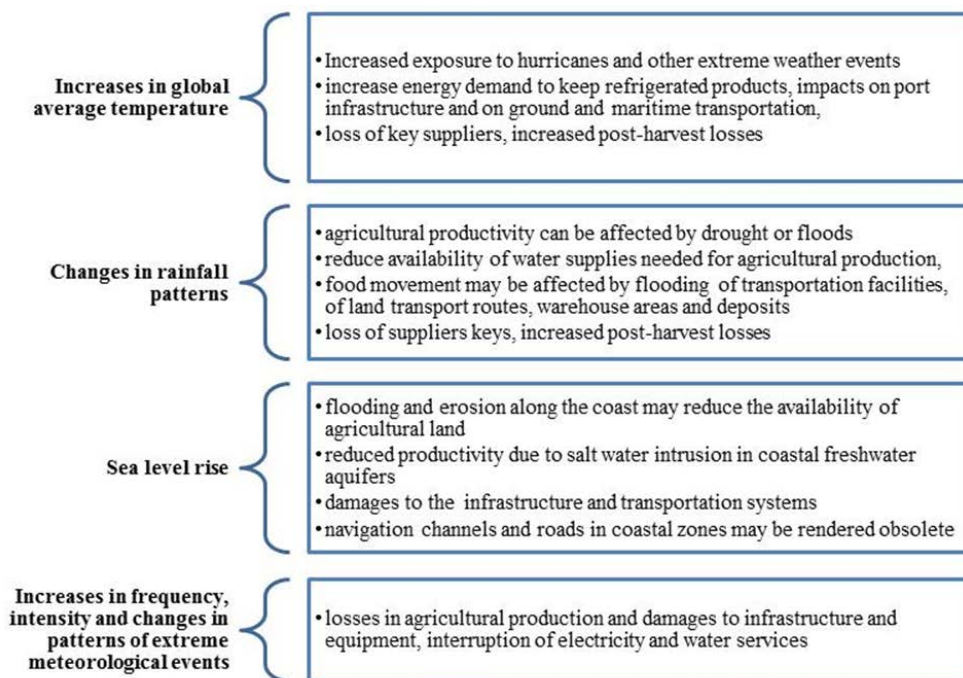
Increases in global average temperature

• Increased exposure to hurricanes and other extreme weather events
• increase energy demand to keep refrigerated products, impacts on port infrastructure and on ground and maritime transportation,
• loss of key suppliers, increased post-harvest losses

Changes in rainfall patterns

• agricultural productivity can be affected by drought or floods
• reduce availability of water supplies needed for agricultural production,
• food movement may be affected by flooding of transportation facilities, of land transport routes, warehouse areas and deposits
• loss of suppliers keys, increased post-harvest losses

Sea level rise

• flooding and erosion along the coast may reduce the availability of agricultural land
• reduced productivity due to salt water intrusion in coastal freshwater aquifers
• damages to the infrastructure and transportation systems
• navigation channels and roads in coastal zones may be rendered obsolete

Increases in frequency, intensity and changes in patterns of extreme meteorological events

• losses in agricultural production and damages to infrastructure and equipment, interruption of electricity and water services